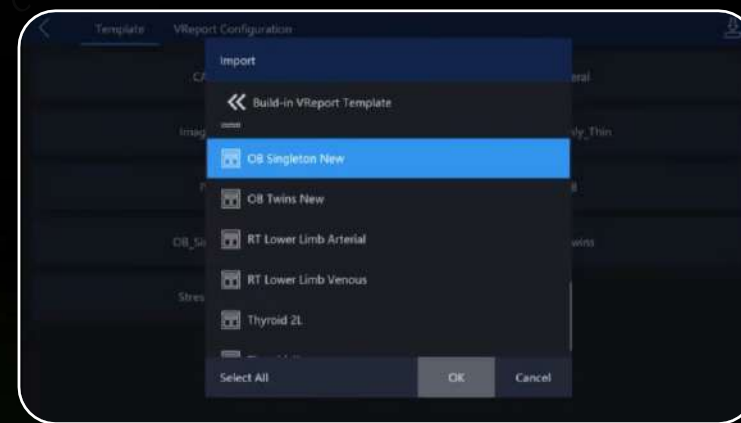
Template VReport Configuration

Import

Build-in VReport Template

OB Singleton New

OB Twins New

RT Lower Limb Arterial

RT Lower Limb Venous

Thyroid 2L

Select All

OK

Cancel

CA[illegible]

Imag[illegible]

OB_Si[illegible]

Stres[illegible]

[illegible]eral

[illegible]ly_Thin

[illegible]wins